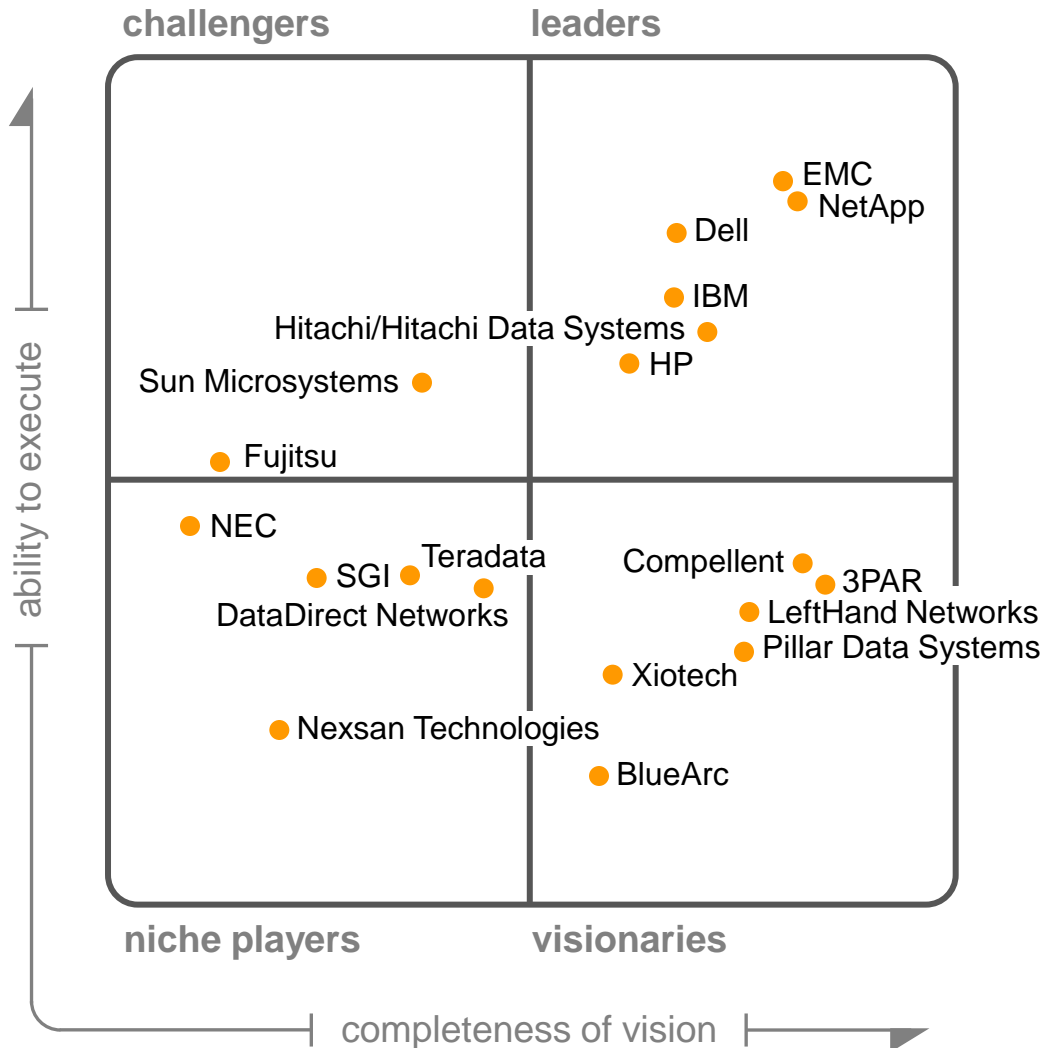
challengers

leaders

ability to execute

EMC
NetApp
Dell
IBM
Hitachi/Hitachi Data Systems
HP
Sun Microsystems
Fujitsu
NEC
SGI
Teradata
DataDirect Networks
Compellent
3PAR
LeftHand Networks
Pillar Data Systems
Xiotech
Nexsan Technologies
BlueArc

niche players

visionaries

completeness of vision